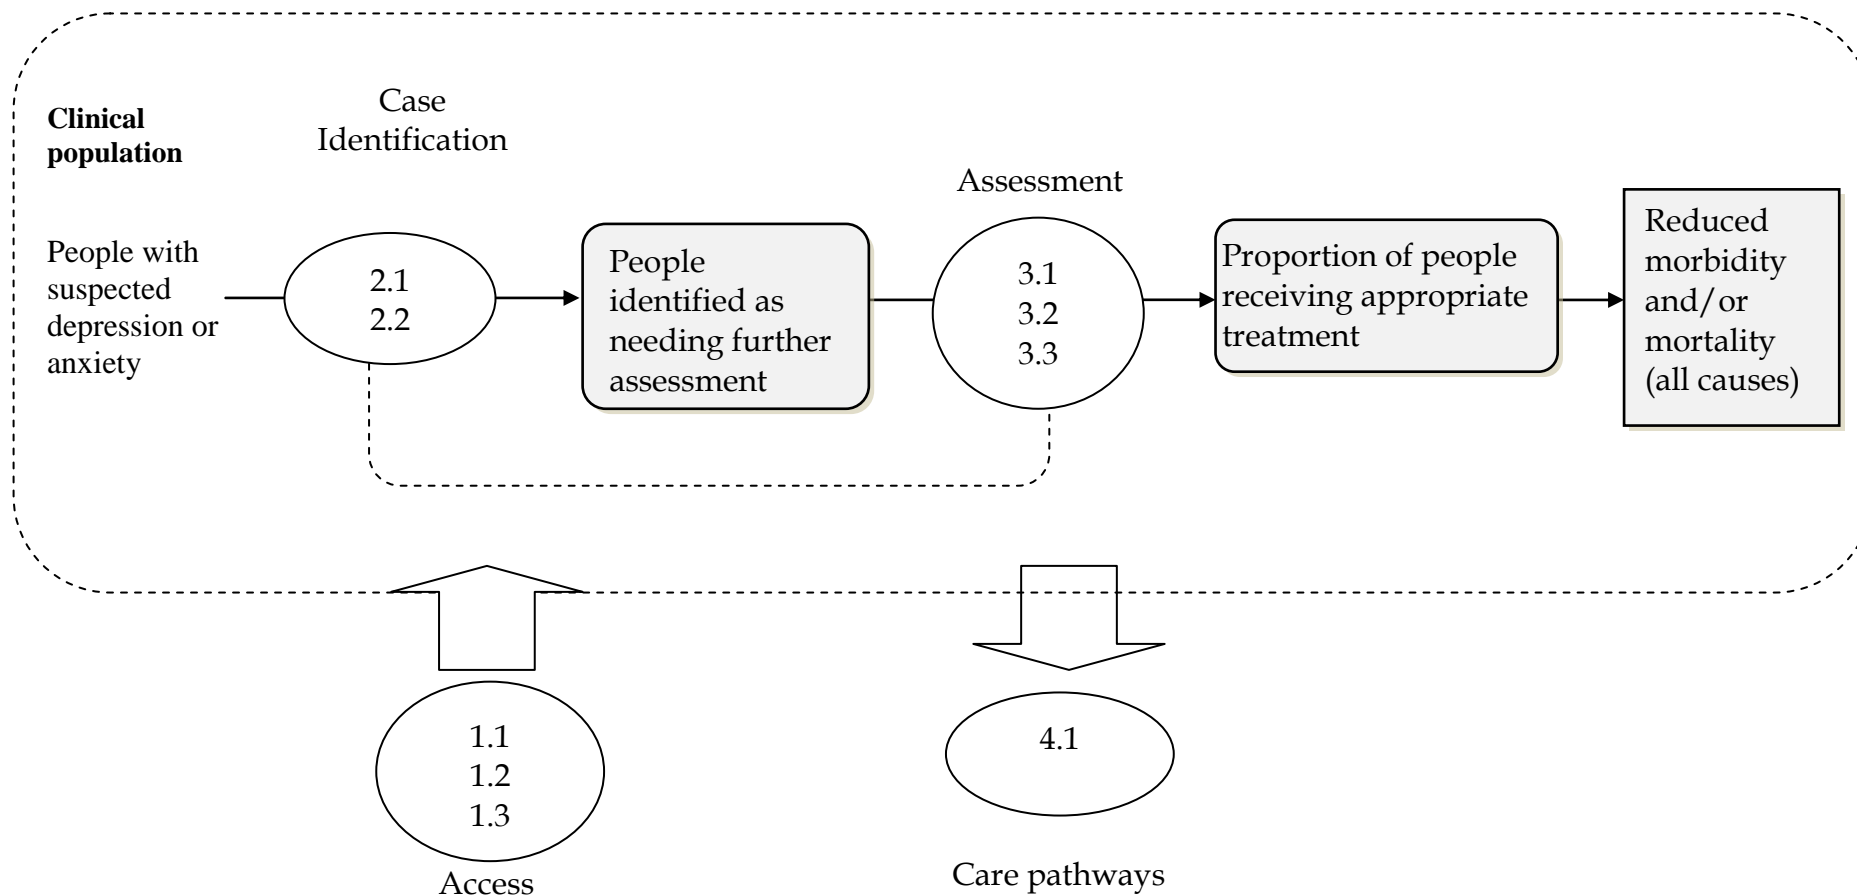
Clinical population

Case Identification

People with suspected depression or anxiety

2.1
2.2

People identified as needing further assessment

Assessment

3.1
3.2
3.3

Proportion of people receiving appropriate treatment

Reduced morbidity and/or mortality (all causes)

1.1
1.2
1.3

Access

4.1

Care pathways